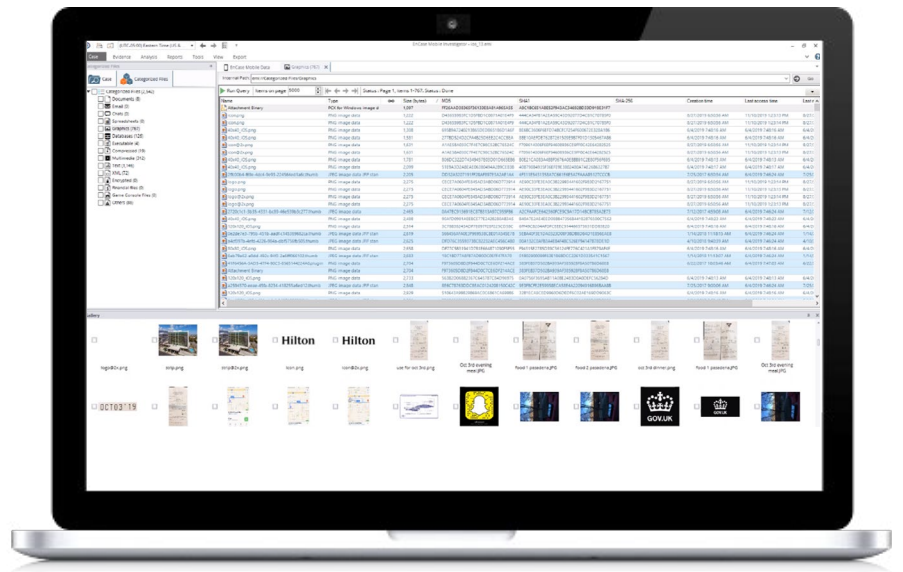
EnCase Mobile Investigator

Case Evidence Analysis Reports Tools View Export

Case Categorized Files

EnCase Mobile Data Graphics

Internet Path

Run Query Items on page 5000 Status: Page 1, Items 1-797, Status: Done

Name Type Size (bytes) MD5 SHA1 SHA-256 Creation time Last access time

Categorized Files
Documents
Email
Chats
Spreadsheets
Graphics
Databases
Executables
Compressed
Multimedia
XML
Encrypted
Generic Files
Other

Gallery

logo@2x.png bmp.png bmp@2x.png Hilton icon.png Hilton icon@2x.png use for oct 3rd.png Oct 3rd evening meal.JPG food 1 pasadena.JPG food 2 pasadena.JPG Oct 3rd dinner.jpg food 1 pasadena.JPG Oct 3rd evening meal.JPG

OCT 03 19

GOV.UK

GOV.UK